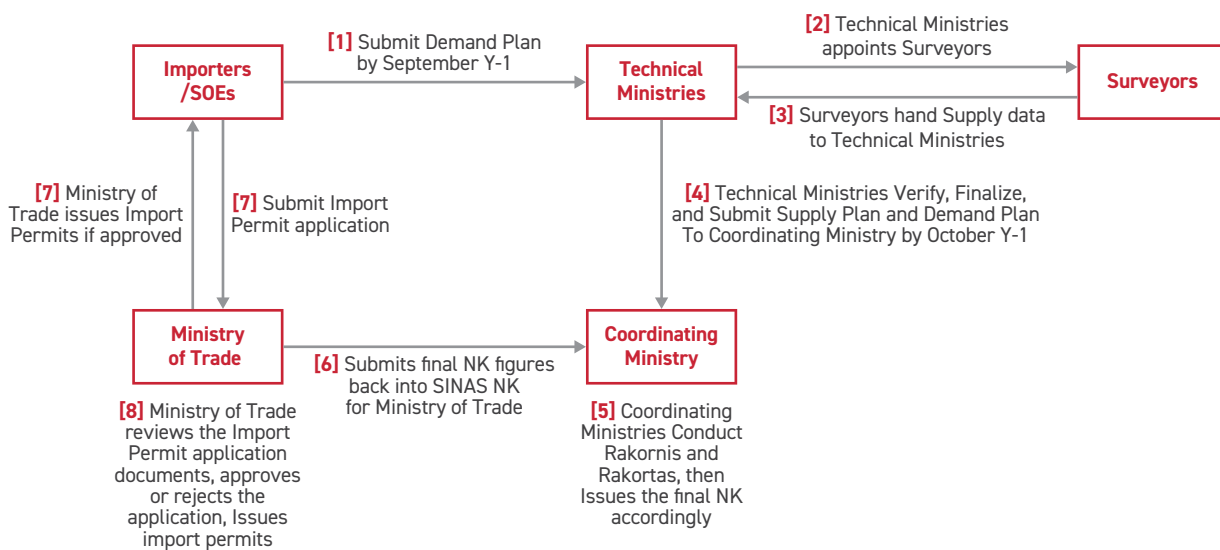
Importers /SOEs

[1] Submit Demand Plan by September Y-1

Technical Ministries

[2] Technical Ministries appoints Surveyors

Surveyors

[3] Surveyors hand Supply data to Technical Ministries

[7] Ministry of Trade issues Import Permits if approved

[7] Submit Import Permit application

[4] Technical Ministries Verify, Finalize, and Submit Supply Plan and Demand Plan To Coordinating Ministry by October Y-1

Ministry of Trade

[6] Submits final NK figures back into SINAS NK for Ministry of Trade

Coordinating Ministry

[8] Ministry of Trade reviews the Import Permit application documents, approves or rejects the application, Issues import permits

[5] Coordinating Ministries Conduct Rakornis and Rakortas, then Issues the final NK accordingly